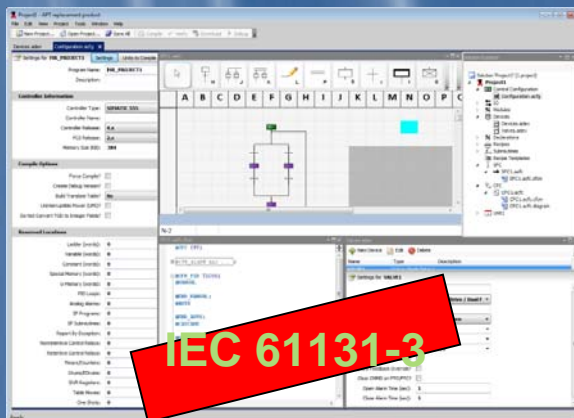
Project1 - APT replacement product
File Edit View Project Tools Window Help
New Project... Open Project... Save All Compile Verify Download Debug
Devices.sdev Configuration.acfg
Settings for FMI_PROJECT1 Settings Units to Compile
Program Name: FMI_PROJECT1
Description:
Controller Information
Controller Type: SIMATIC 555
Controller Name:
Controller Release: 4.x
PLS Release: 4.x
Memory Size (KB): 384
Compile Options
Force Compile?
Create Debug Version?
Build Translation Table? No
Uninterruptible Power (UPS)?
Do Not Convert TSD to Integer Table?
Reserved Locations
Ladder (words): 0
Variable (words): 0
Constant (words): 0
Special Memory (words): 0
U Memory (words): 0
PID Loops: 0
Analog Alarms: 0
SF Programs: 0
SF Subroutines:
Report By Exception:
Nonretentive Control Relays:
Retentive Control Relays:
Timers/Counters:
Drums/EDrums:
DVR Registers:
Table Moves:
One Shots:
A B C D E F G H I J K L M N O P
Solution 'Project1' (1 project)
Project1
Control Configuration
Configuration.acfg
IO
Modules
Devices
Devices.sdev
Valves.sdev
Declarations
Recipes
Subroutines
Recipe Templates
SFC
SFC1.sfc
SFC1.sfc.sfcm
CFC
CFC1.sfc
CFC1.sfc.cfcm
CFC1.sfc.diagram
UHS
New Device Edit Delete
Name Type Description
Settings for VALVE1
Close OPEN or PROOF?
Open Alarm Time (sec):
Close Alarm Time (sec):
IEC 61131-3